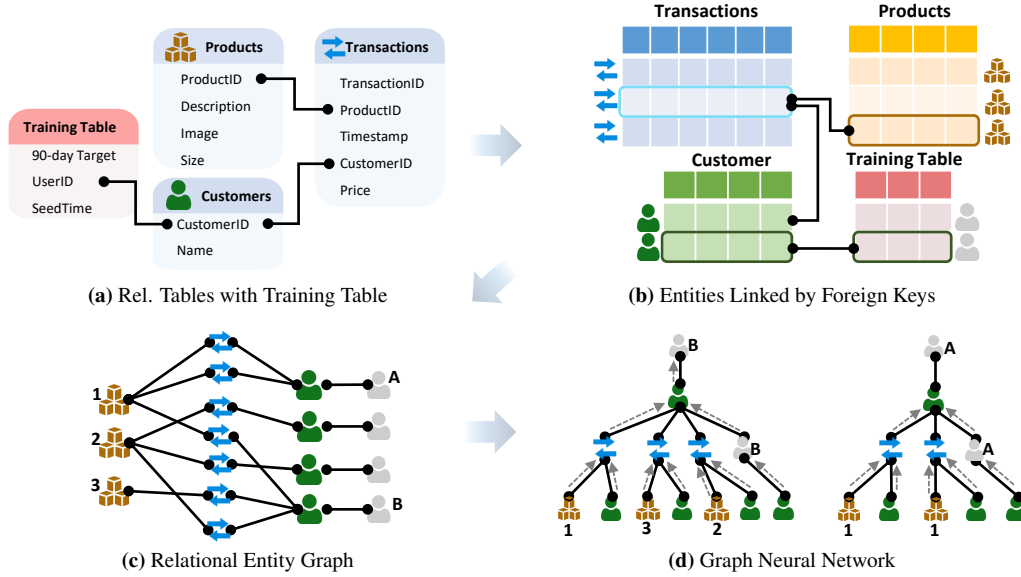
Products
ProductID
Description
Image
Size

Transactions
TransactionID
ProductID
Timestamp
CustomerID
Price

Training Table
90-day Target
UserID
SeedTime

Customers
CustomerID
Name

(a) Rel. Tables with Training Table

Transactions

Products

Customer

Training Table

(b) Entities Linked by Foreign Keys

1
2
3
A
B

(c) Relational Entity Graph

B
B
1
3
2
A
A
1
1

(d) Graph Neural Network